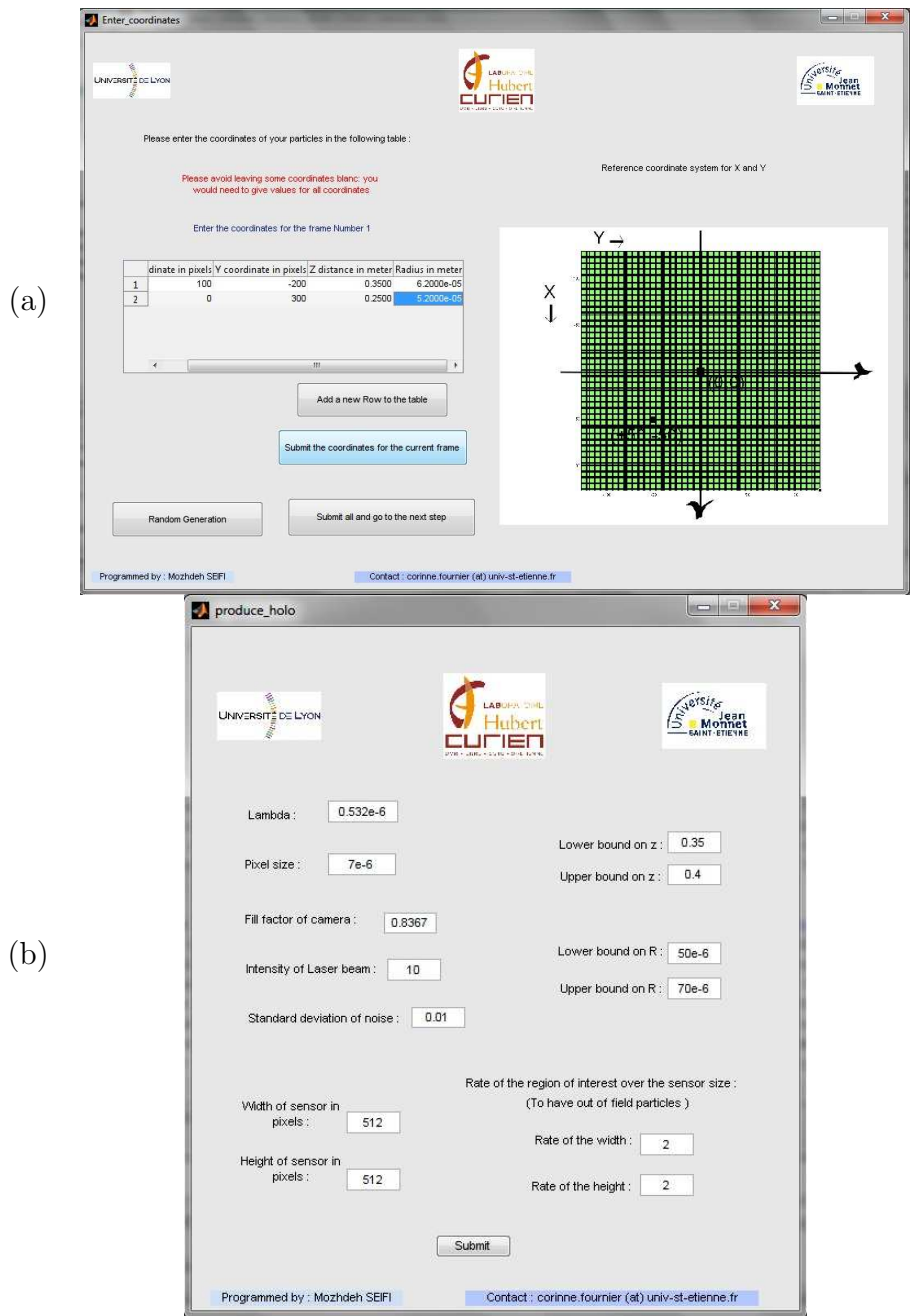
Enter_coordinates

UNIVERSITÉ DE LYON

LABORATOIRE Hubert CURIEN

Université Jean Monnet SAINT-ETIENNE

(a)

Please enter the coordinates of your particles in the following table :

Please avoid leaving some coordinates blanc: you would need to give values for all coordinates

Enter the coordinates for the frame Number 1

Reference coordinate system for X and Y

| | dinate in pixels | Y coordinate in pixels | Z distance in meter | Radius in meter |
|---|---|---|---|---|
| 1 | 100 | -200 | 0.3500 | 6.2000e-05 |
| 2 | 0 | 300 | 0.2500 | 5.2000e-05 |

Add a new Row to the table

Submit the coordinates for the current frame

Random Generation

Submit all and go to the next step

Y

X

(0,0)

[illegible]

Programmed by : Mozhdeh SEIFI

Contact : corinne.fournier (at) univ-st-etienne.fr

produce_holo

UNIVERSITÉ DE LYON

LABORATOIRE Hubert CURIEN

Université Jean Monnet SAINT-ETIENNE

(b)

Lambda : 0.532e-6

Pixel size : 7e-6

Lower bound on z : 0.35

Upper bound on z : 0.4

Fill factor of camera : 0.8367

Intensity of Laser beam : 10

Lower bound on R : 50e-6

Upper bound on R : 70e-6

Standard deviation of noise : 0.01

Rate of the region of interest over the sensor size :
(To have out of field particles )

Width of sensor in pixels : 512

Rate of the width : 2

Height of sensor in pixels : 512

Rate of the height : 2

Submit

Programmed by : Mozhdeh SEIFI

Contact : corinne.fournier (at) univ-st-etienne.fr